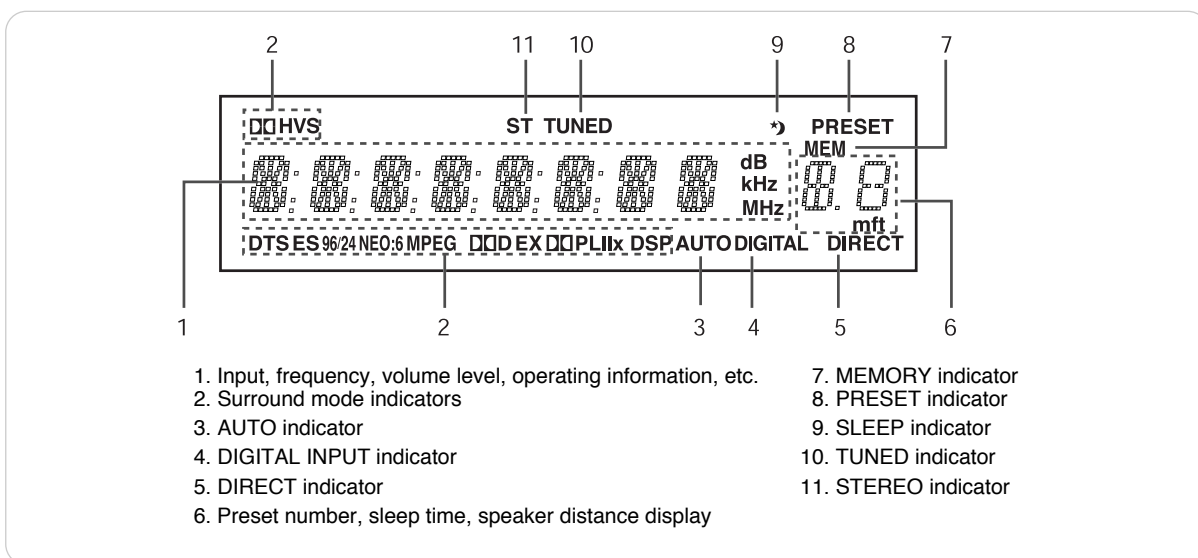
2 11 10 9 8 7

DD HVS ST TUNED PRESET
MEM
dB
kHz
MHz
mft
DTS ES 96/24 NEO:6 MPEG DD EX DD PLIIx DSP AUTO DIGITAL DIRECT

1 2 3 4 5 6

1. Input, frequency, volume level, operating information, etc.
2. Surround mode indicators
3. AUTO indicator
4. DIGITAL INPUT indicator
5. DIRECT indicator
6. Preset number, sleep time, speaker distance display

7. MEMORY indicator
8. PRESET indicator
9. SLEEP indicator
10. TUNED indicator
11. STEREO indicator